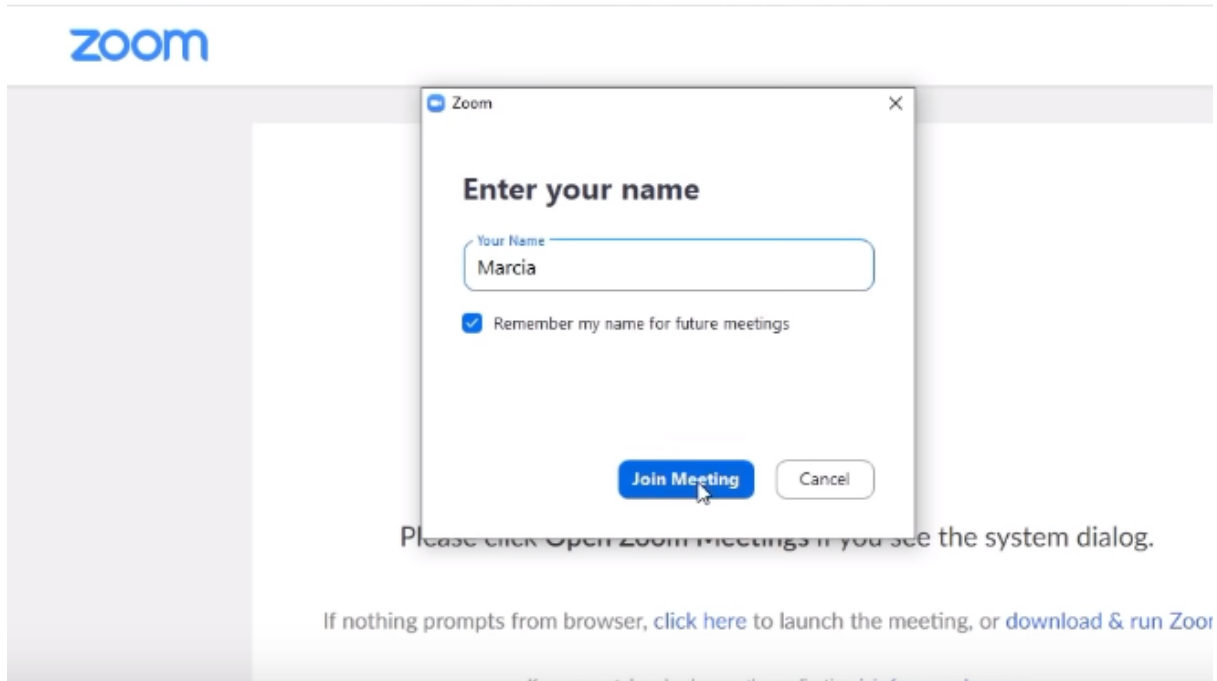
zoom

Zoom

Enter your name

Your Name
Marcia

Remember my name for future meetings

Join Meeting Cancel

Pl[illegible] the system dialog.

If nothing prompts from browser, click here to launch the meeting, or download & run Zoo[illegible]

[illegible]